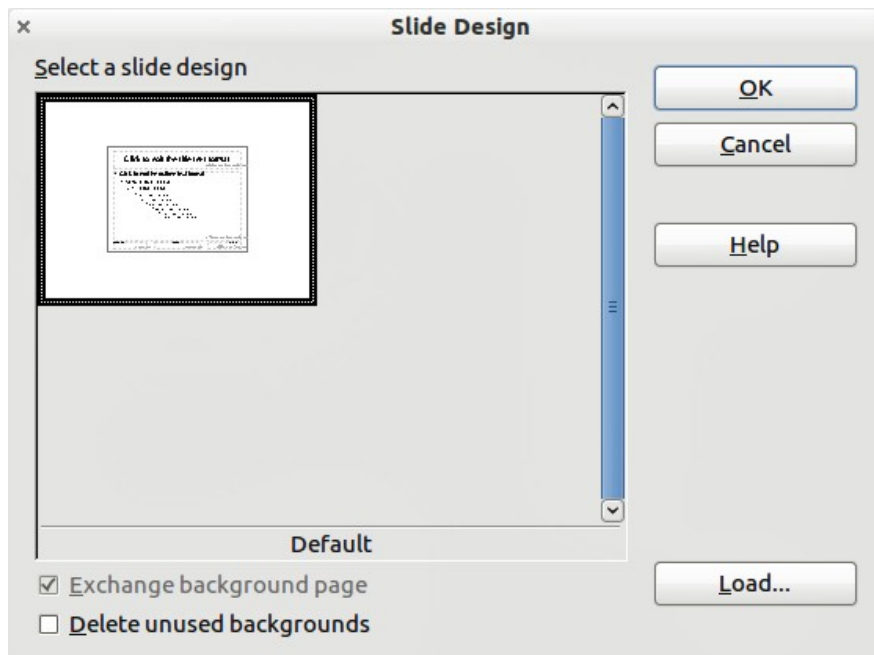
×

Slide Design

Select a slide design

Click to edit the title text format

Click to edit the outline text format

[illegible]

Default

☑ Exchange background page

☐ Delete unused backgrounds

OK

Cancel

Help

Load...